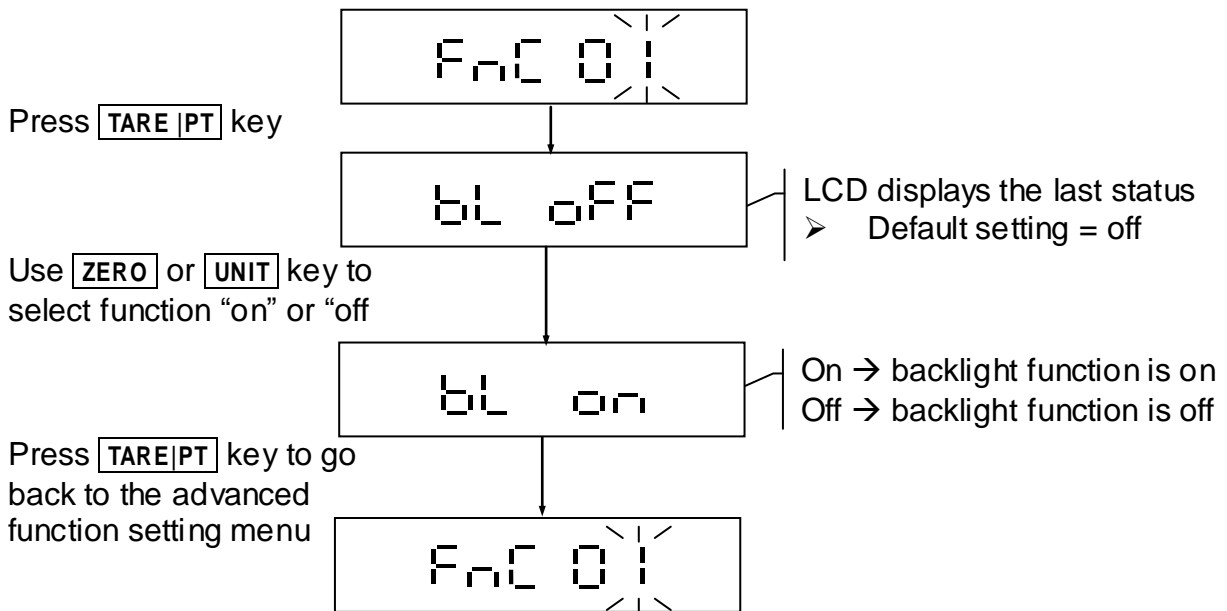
FnC 01

Press TARE|PT key

bL oFF

LCD displays the last status
➢ Default setting = off

Use ZERO or UNIT key to select function “on” or “off

bL on

On → backlight function is on
Off → backlight function is off

Press TARE|PT key to go back to the advanced function setting menu

FnC 01